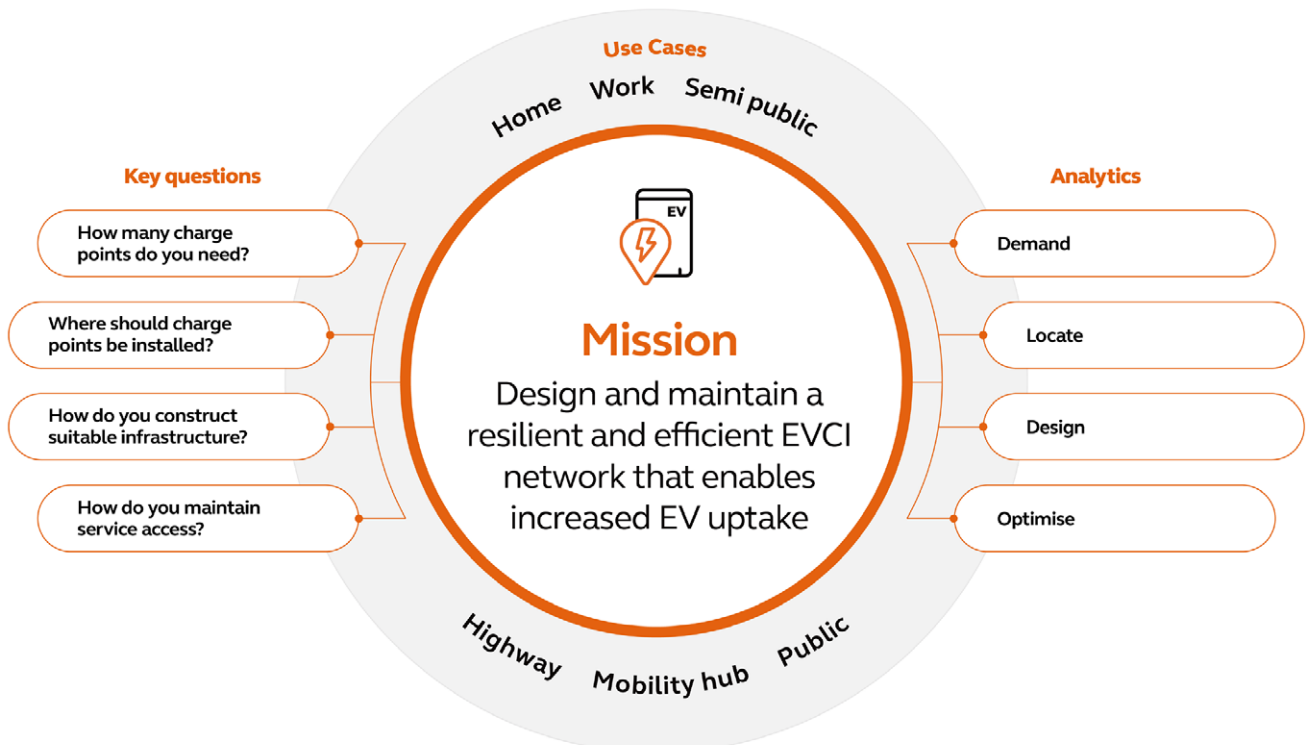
Use Cases

Home Work Semi public

Key questions

How many charge points do you need?

Where should charge points be installed?

How do you construct suitable infrastructure?

How do you maintain service access?

EV

Mission

Design and maintain a resilient and efficient EVCI network that enables increased EV uptake

Analytics

Demand

Locate

Design

Optimise

Highway Mobility hub Public